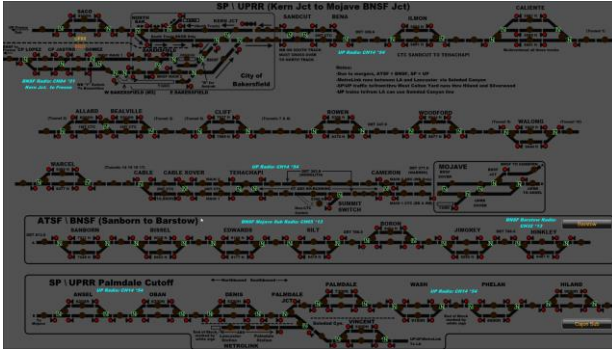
SP \ UPRR (Kern Jct to Mojave BNSF Jct)

SACO

SANDCUT

BENA

ILMON

CALIENTE

UP Radio CH14 '04

City of Bakersfield

BNSF Radio: CH04 '01 Kern Jct. to Fresno

Notes:

ALLARD

BEALVILLE

CLIFF

BOWEN

WOODFORD

WALONG

MARCEL

CABLE

CABLE SUMMIT

TEHACHAPI

CAMERON

MOJAVE

SUMMIT SWITCH

UP Radio CH14 '04

ATSF \ BNSF (Sanborn to Barstow)

BNSF Mojave Sub Radio: CH05 '13

BNSF Barstow Radio: CH10 '13

SANBORN

BISSEL

EDWARDS

SILT

BORON

JIMGREY

HINKLEY

SP \ UPRR Palmdale Cutoff

UP Radio CH14 '04

UP Radio CH14 '04

ANSEL

OBAN

DENIS

PALMDALE JCT

PALMDALE

WATER

PHELAN

HILAND

METROLINK